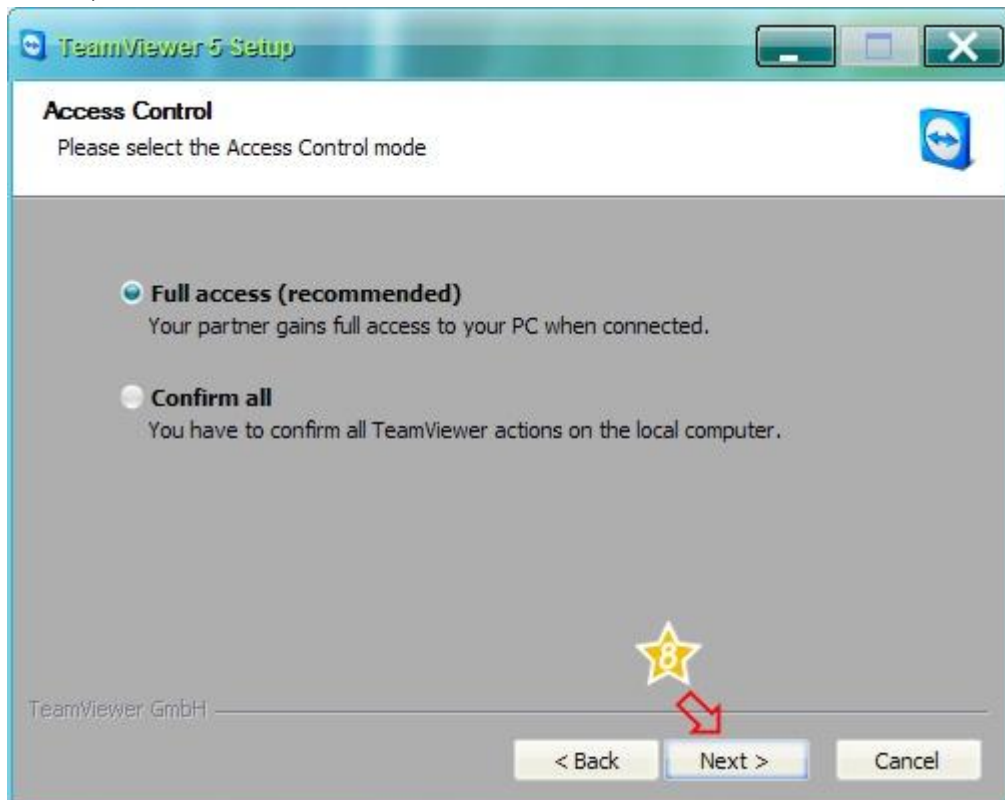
TeamViewer 5 Setup

Access Control
Please select the Access Control mode

Full access (recommended)
Your partner gains full access to your PC when connected.

Confirm all
You have to confirm all TeamViewer actions on the local computer.

8

TeamViewer GmbH

< Back
Next >
Cancel